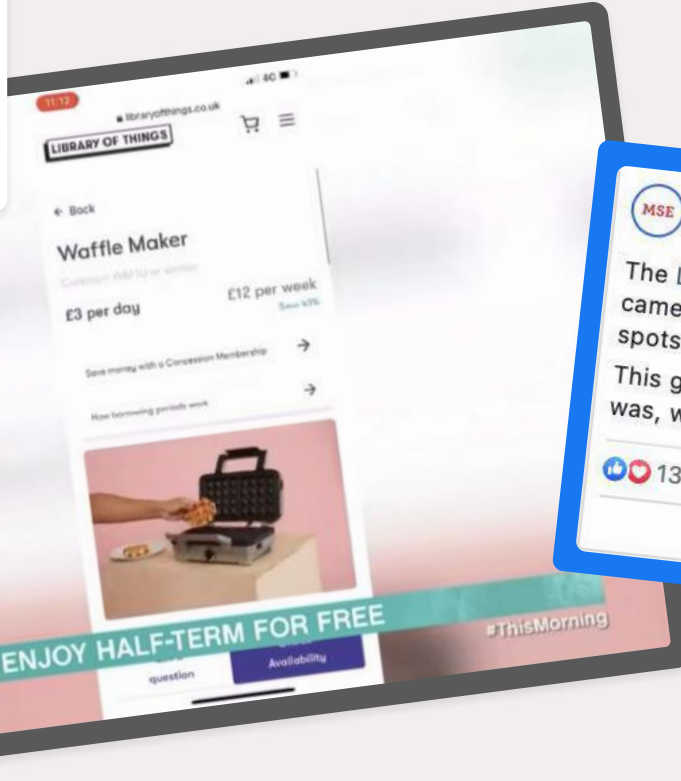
11:12
4G
libraryofthings.co.uk
LIBRARY OF THINGS
← Back
Waffle Maker
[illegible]
£3 per day
£12 per week
Save 43%
Save money with a Concession Membership →
How borrowing periods work →
ENJOY HALF-TERM FOR FREE
#ThisMorning
question
Availability

MSE
The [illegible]
came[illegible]
spots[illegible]
This g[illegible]
was, w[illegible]
13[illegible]